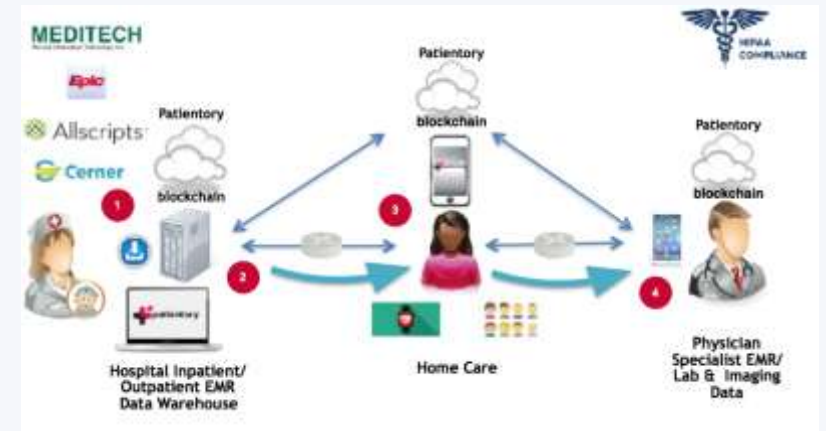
MEDITECH
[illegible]

Epic

Allscripts

Cerner

Patientory
blockchain

1

2

patientory

Hospital Inpatient/ Outpatient EMR Data Warehouse

Patientory
blockchain

3

Home Care

HIPAA COMPLIANCE

Patientory
blockchain

4

Physician Specialist EMR/ Lab & Imaging Data